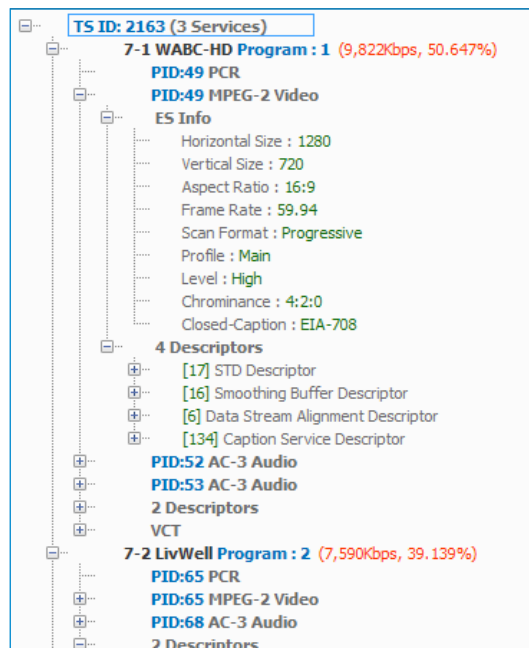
TS ID: 2163 (3 Services)

7-1 WABC-HD Program : 1 (9,822Kbps, 50.647%)

PID:49 PCR

PID:49 MPEG-2 Video

ES Info

Horizontal Size : 1280

Vertical Size : 720

Aspect Ratio : 16:9

Frame Rate : 59.94

Scan Format : Progressive

Profile : Main

Level : High

Chrominance : 4:2:0

Closed-Caption : EIA-708

4 Descriptors

[17] STD Descriptor

[16] Smoothing Buffer Descriptor

[6] Data Stream Alignment Descriptor

[134] Caption Service Descriptor

PID:52 AC-3 Audio

PID:53 AC-3 Audio

2 Descriptors

VCT

7-2 LivWell Program : 2 (7,590Kbps, 39.139%)

PID:65 PCR

PID:65 MPEG-2 Video

PID:68 AC-3 Audio

2 Descriptors